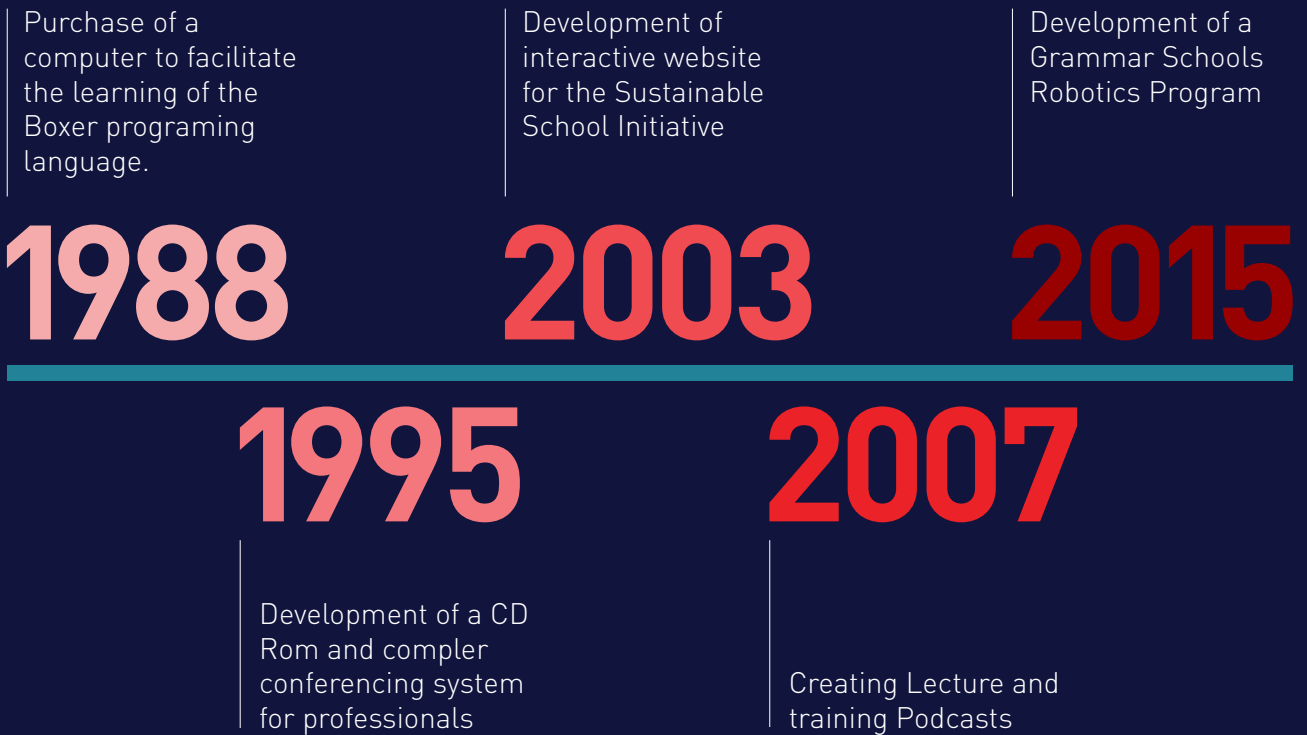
Purchase of a computer to facilitate the learning of the Boxer programing language.

1988

Development of interactive website for the Sustainable School Initiative

2003

Development of a Grammar Schools Robotics Program

2015

1995

Development of a CD Rom and compler conferencing system for professionals

2007

Creating Lecture and training Podcasts